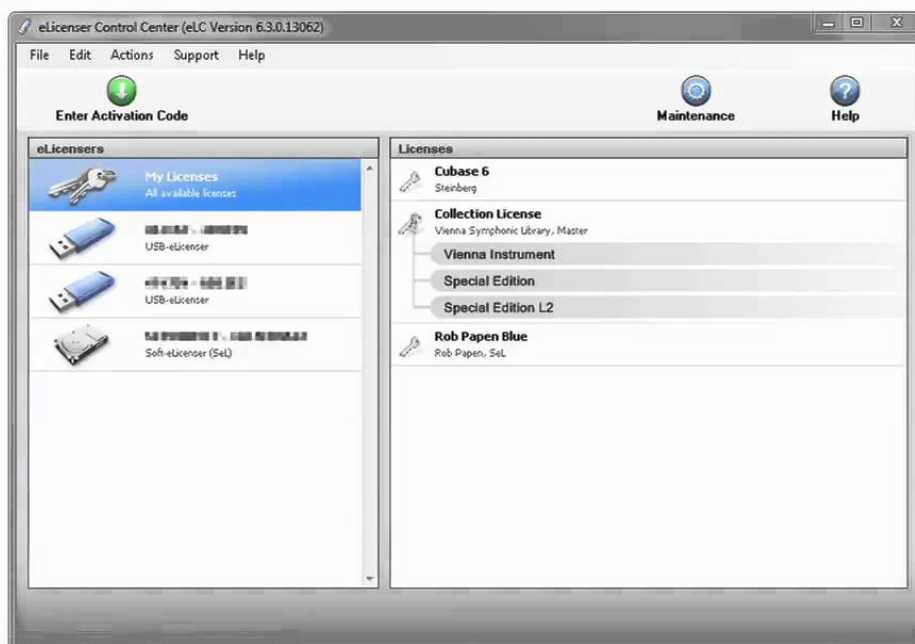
eLicenser Control Center (eLC Version 6.3.0.13062)

File Edit Actions Support Help

Enter Activation Code

Maintenance

Help

eLicensers

My Licenses
All available licenses

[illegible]
USB-eLicenser

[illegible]
USB-eLicenser

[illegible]
Soft-eLicenser (SeL)

Licenses

Cubase 6
Steinberg

Collection License
Vienna Symphonic Library, Master

Vienna Instrument

Special Edition

Special Edition L2

Rob Papen Blue
Rob Papen, SeL